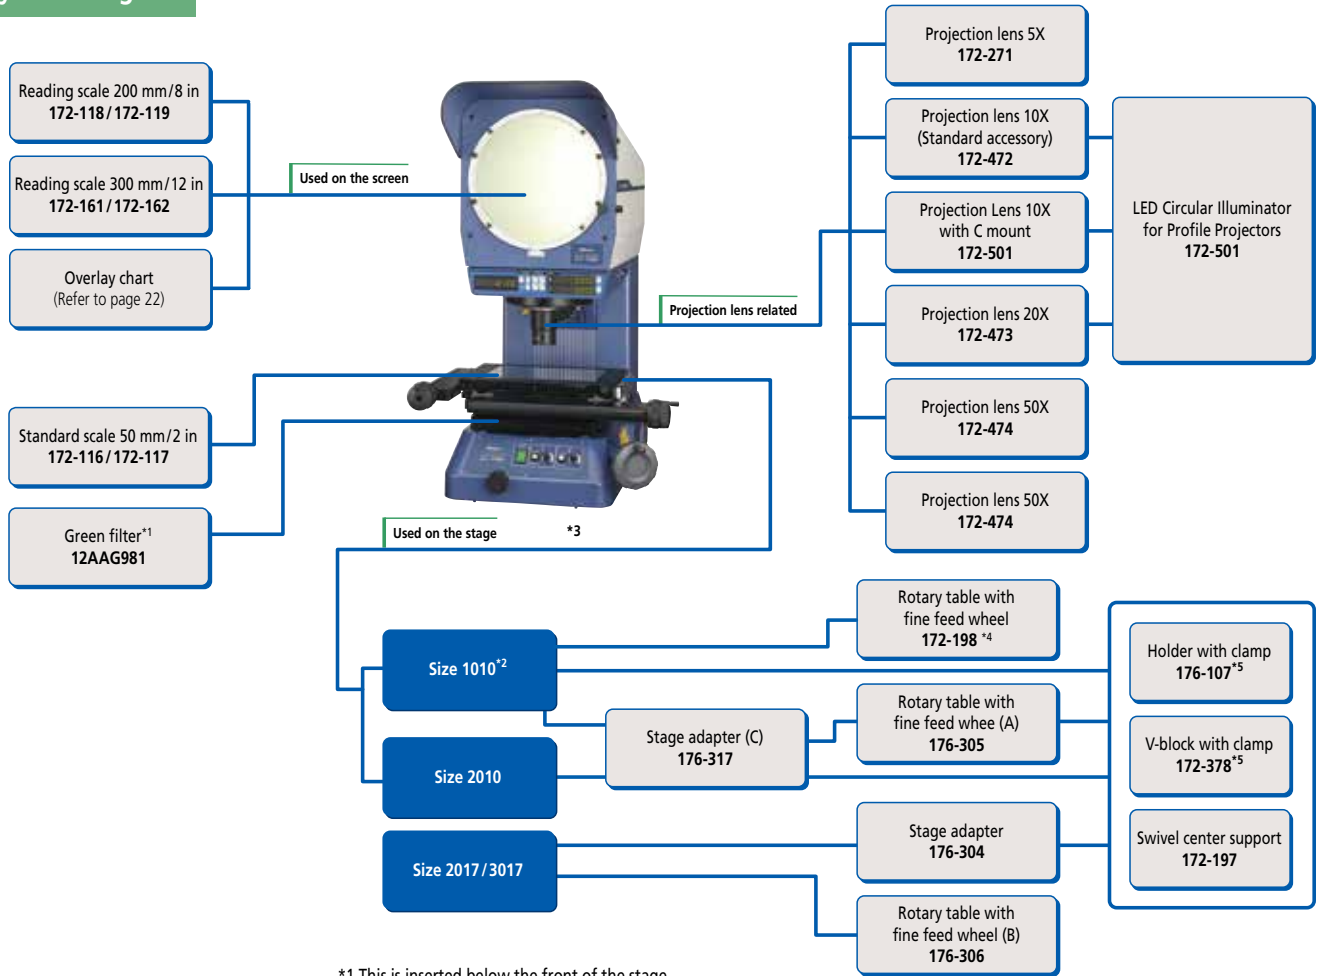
Reading scale 200 mm/8 in
172-118 / 172-119

Reading scale 300 mm/12 in
172-161 / 172-162

Overlay chart
(Refer to page 22)

Used on the screen

Projection lens 5X
172-271

Projection lens 10X
(Standard accessory)
172-472

Projection Lens 10X
with C mount
172-501

LED Circular Illuminator
for Profile Projectors
172-501

Projection lens related

Projection lens 20X
172-473

Projection lens 50X
172-474

Projection lens 50X
172-474

Standard scale 50 mm/2 in
172-116 / 172-117

Green filter$^{*1}$
12AAG981

Used on the stage

*3

Rotary table with
fine feed wheel
172-198 $^{*4}$

Size 1010$^{*2}$

Holder with clamp
176-107$^{*5}$

Stage adapter (C)
176-317

Rotary table with
fine feed whee (A)
176-305

V-block with clamp
172-378$^{*5}$

Size 2010

Stage adapter
176-304

Swivel center support
172-197

Size 2017 / 3017

Rotary table with
fine feed wheel (B)
176-306

*1 This is inserted below the front of the stage